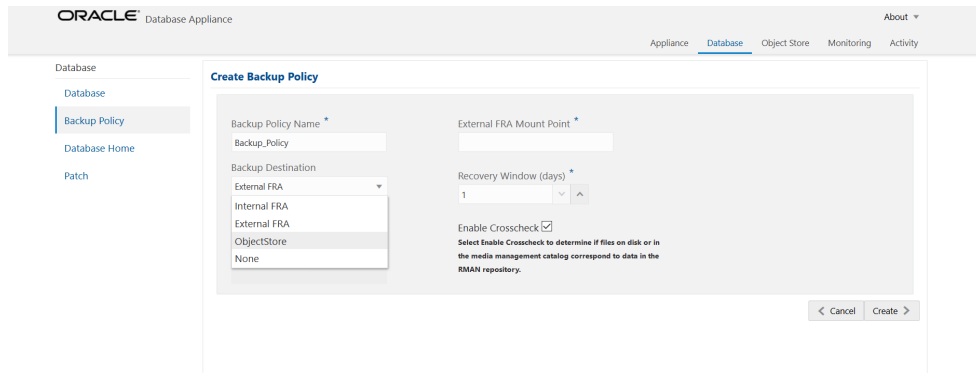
ORACLE Database Appliance

About ▼

Appliance Database Object Store Monitoring Activity

Database

Database

Backup Policy

Database Home

Patch

Create Backup Policy

Backup Policy Name *

Backup_Policy

Backup Destination

External FRA

Internal FRA

External FRA

ObjectStore

None

External FRA Mount Point *

Recovery Window (days) *

1

Enable Crosscheck ☑

Select Enable Crosscheck to determine if files on disk or in the media management catalog correspond to data in the RMAN repository.

< Cancel Create >